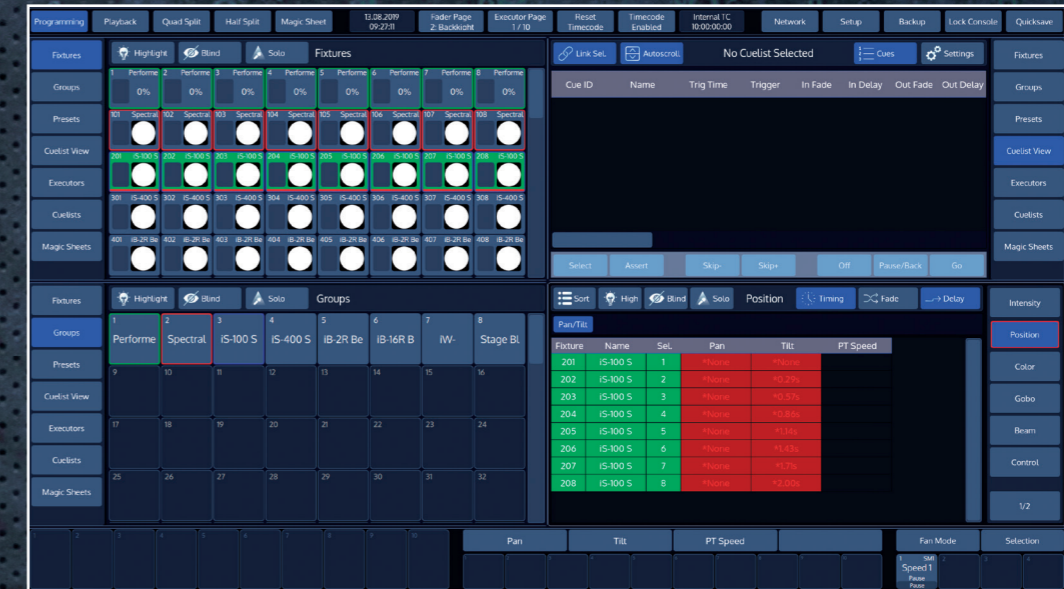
Programming | Playback | Quad Split | Half Split | Magic Sheet | 13.08.2019 09:27:11 | Fader Page 2: Backlight | Executor Page 1 / 10 | Reset Timecode | Timecode Enabled | Internal TC 10:00:00:00 | Network | Setup | Backup | Lock Console | Quicksave

Fixtures
Groups
Presets
Cuelist View
Executors
Cuelists
Magic Sheets

Highlight | Blind | Solo | Fixtures

1 Performe 0% | 2 Performe 0% | 3 Performe 0% | 4 Performe 0% | 5 Performe 0% | 6 Performe 0% | 7 Performe 0% | 8 Performe 0%
101 Spectral | 102 Spectral | 103 Spectral | 104 Spectral | 105 Spectral | 106 Spectral | 107 Spectral | 108 Spectral
201 iS-100 S | 202 iS-100 S | 203 iS-100 S | 204 iS-100 S | 205 iS-100 S | 206 iS-100 S | 207 iS-100 S | 208 iS-100 S
301 iS-400 S | 302 iS-400 S | 303 iS-400 S | 304 iS-400 S | 305 iS-400 S | 306 iS-400 S | 307 iS-400 S | 308 iS-400 S
401 iB-2R Be | 402 iB-2R Be | 403 iB-2R Be | 404 iB-2R Be | 405 iB-2R Be | 406 iB-2R Be | 407 iB-2R Be | 408 iB-2R Be

Link Sel. | Autoscroll | No Cuelist Selected | Cues | Settings

| Cue ID | Name | Trig Time | Trigger | In Fade | In Delay | Out Fade | Out Delay |
|---|---|---|---|---|---|---|---|

Select | Assert | Skip- | Skip+ | Off | Pause/Back | Go

Fixtures
Groups
Presets
Cuelist View
Executors
Cuelists
Magic Sheets

Fixtures
Groups
Presets
Cuelist View
Executors
Cuelists
Magic Sheets

Highlight | Blind | Solo | Groups

1 Performe | 2 Spectral | 3 iS-100 S | 4 iS-400 S | 5 iB-2R Be | 6 iB-16R B | 7 iW- | 8 Stage Bl
9 | 10 | 11 | 12 | 13 | 14 | 15 | 16
17 | 18 | 19 | 20 | 21 | 22 | 23 | 24
25 | 26 | 27 | 28 | 29 | 30 | 31 | 32

Sort | High | Blind | Solo | Position | Timing | Fade | Delay

Pan/Tilt

| Fixture | Name | Sel. | Pan | Tilt | PT Speed |
|---|---|---|---|---|---|
| 201 | iS-100 S | 1 | *None | *None | |
| 202 | iS-100 S | 2 | *None | *0.29s | |
| 203 | iS-100 S | 3 | *None | *0.57s | |
| 204 | iS-100 S | 4 | *None | *0.86s | |
| 205 | iS-100 S | 5 | *None | *1.14s | |
| 206 | iS-100 S | 6 | *None | *1.43s | |
| 207 | iS-100 S | 7 | *None | *1.71s | |
| 208 | iS-100 S | 8 | *None | *2.00s | |

Intensity
Position
Color
Gobo
Beam
Control
1/2

1 | 2 | 3 | 4 | 5 | 6 | 7 | 8 | 9 | 10

Pan | Tilt | PT Speed | Fan Mode | Selection

1 SMI Speed 1 Pause Pause | 2 | 3 | 4